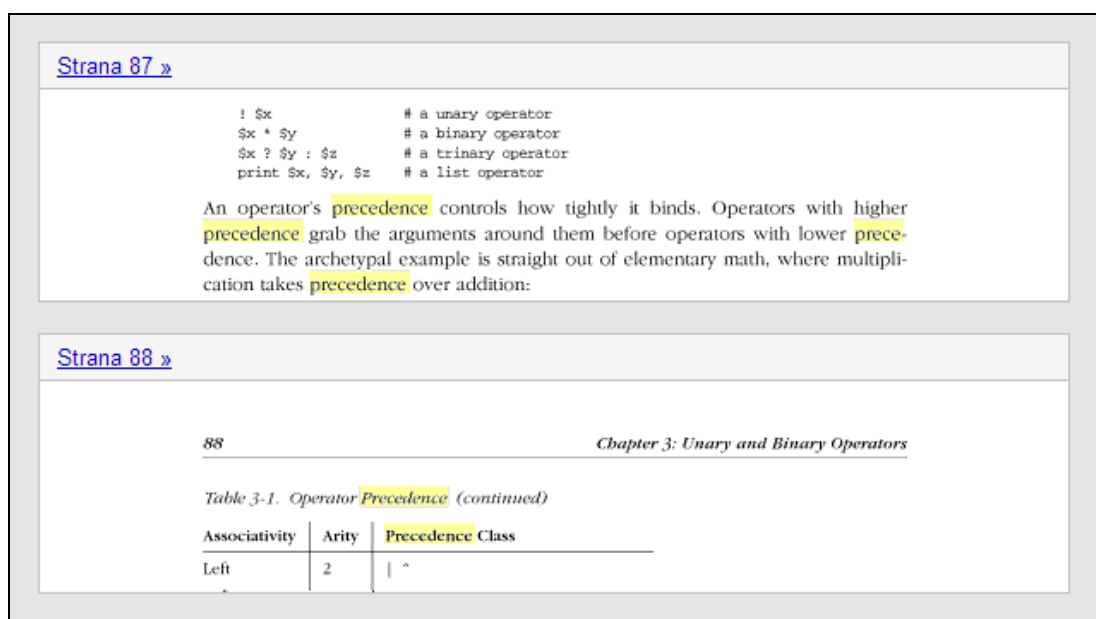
Strana 87 »

```
! $x                # a unary operator
$x * $y             # a binary operator
$x ? $y : $z        # a trinary operator
print $x, $y, $z    # a list operator
```

An operator's precedence controls how tightly it binds. Operators with higher precedence grab the arguments around them before operators with lower precedence. The archetypal example is straight out of elementary math, where multiplication takes precedence over addition:

Strana 88 »

88 Chapter 3: Unary and Binary Operators

Table 3-1. Operator Precedence (continued)

| Associativity | Arity | Precedence Class |
|---|---|---|
| Left | 2 | \| ^ |